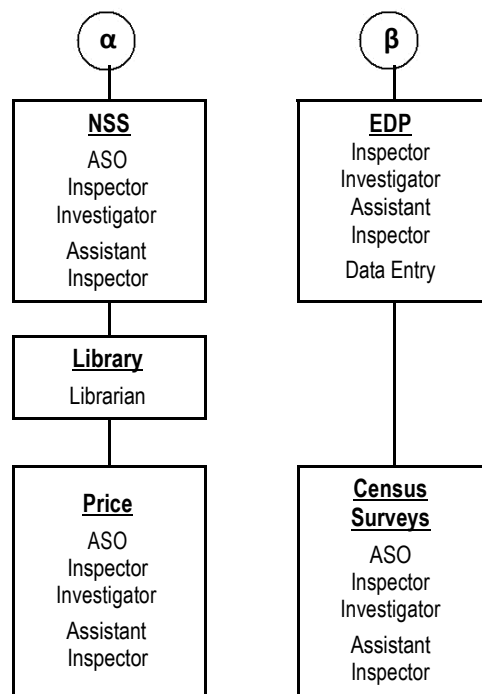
α

NSS
ASO
Inspector
Investigator
Assistant Inspector

Library
Librarian

Price
ASO
Inspector
Investigator
Assistant Inspector

β

EDP
Inspector
Investigator
Assistant Inspector
Data Entry

Census Surveys
ASO
Inspector
Investigator
Assistant Inspector